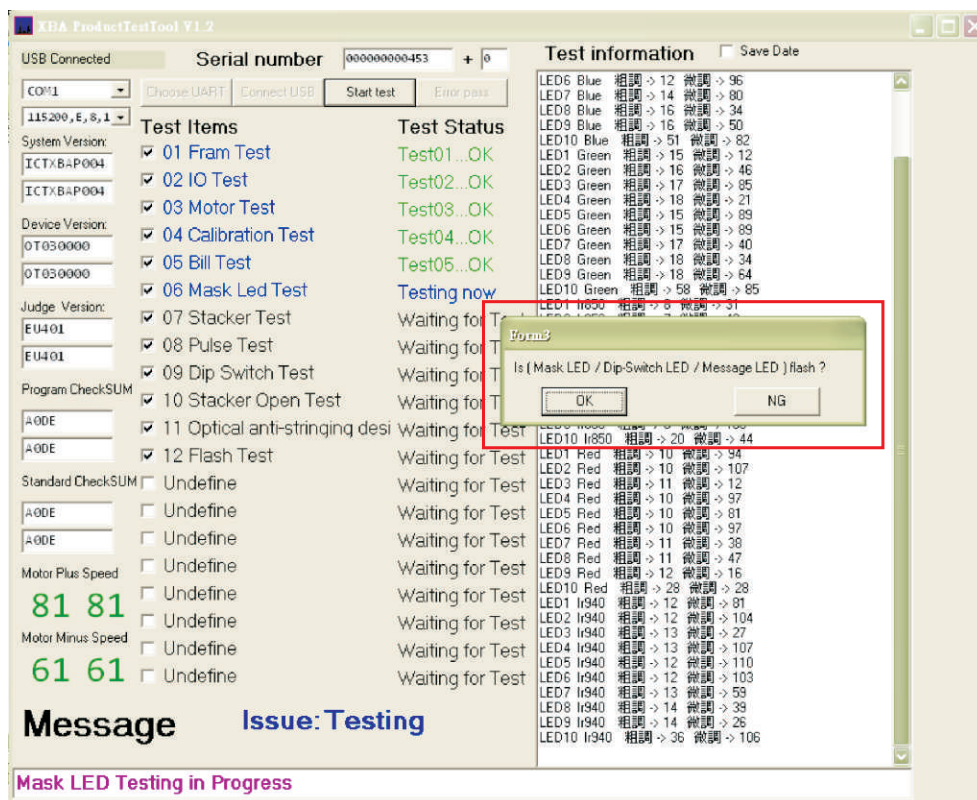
XBA ProductTestTool V1.2

USB Connected

COM1

115200,E,8,1

System Version:

ICTXBAP004

ICTXBAP004

Device Version:

0T030000

0T030000

Judge Version:

EU401

EU401

Program CheckSUM

A0DE

A0DE

Standard CheckSUM

A0DE

A0DE

Motor Plus Speed

81 81

Motor Minus Speed

61 61

Serial number 000000000453 + 0

Choose UART Connect USB Start test Error pass

Test Items

☑ 01 Fram Test
☑ 02 IO Test
☑ 03 Motor Test
☑ 04 Calibration Test
☑ 05 Bill Test
☑ 06 Mask Led Test
☑ 07 Stacker Test
☑ 08 Pulse Test
☑ 09 Dip Switch Test
☑ 10 Stacker Open Test
☑ 11 Optical anti-stringing desi
☑ 12 Flash Test
☐ Undefine
☐ Undefine
☐ Undefine
☐ Undefine
☐ Undefine
☐ Undefine
☐ Undefine
☐ Undefine

Test Status

Test01...OK
Test02...OK
Test03...OK
Test04...OK
Test05...OK
Testing now
Waiting for T
Waiting for T
Waiting for T
Waiting for T
Waiting for Test
Waiting for Test
Waiting for Test
Waiting for Test
Waiting for Test
Waiting for Test
Waiting for Test
Waiting for Test
Waiting for Test
Waiting for Test

Test information ☐ Save Date

LED6 Blue 粗調 -> 12 微調 -> 96
LED7 Blue 粗調 -> 14 微調 -> 80
LED8 Blue 粗調 -> 16 微調 -> 34
LED9 Blue 粗調 -> 16 微調 -> 50
LED10 Blue 粗調 -> 51 微調 -> 82
LED1 Green 粗調 -> 15 微調 -> 12
LED2 Green 粗調 -> 16 微調 -> 46
LED3 Green 粗調 -> 17 微調 -> 85
LED4 Green 粗調 -> 18 微調 -> 21
LED5 Green 粗調 -> 15 微調 -> 89
LED6 Green 粗調 -> 15 微調 -> 89
LED7 Green 粗調 -> 17 微調 -> 40
LED8 Green 粗調 -> 18 微調 -> 34
LED9 Green 粗調 -> 18 微調 -> 64
LED10 Green 粗調 -> 58 微調 -> 85
LED1 Ir850 粗調 -> 8 微調 -> 31
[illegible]
LED10 Ir850 粗調 -> 20 微調 -> 44
LED1 Red 粗調 -> 10 微調 -> 94
LED2 Red 粗調 -> 10 微調 -> 107
LED3 Red 粗調 -> 11 微調 -> 12
LED4 Red 粗調 -> 10 微調 -> 97
LED5 Red 粗調 -> 10 微調 -> 81
LED6 Red 粗調 -> 10 微調 -> 97
LED7 Red 粗調 -> 11 微調 -> 38
LED8 Red 粗調 -> 11 微調 -> 47
LED9 Red 粗調 -> 12 微調 -> 16
LED10 Red 粗調 -> 28 微調 -> 28
LED1 Ir940 粗調 -> 12 微調 -> 81
LED2 Ir940 粗調 -> 12 微調 -> 104
LED3 Ir940 粗調 -> 13 微調 -> 27
LED4 Ir940 粗調 -> 13 微調 -> 107
LED5 Ir940 粗調 -> 12 微調 -> 110
LED6 Ir940 粗調 -> 12 微調 -> 103
LED7 Ir940 粗調 -> 13 微調 -> 59
LED8 Ir940 粗調 -> 14 微調 -> 39
LED9 Ir940 粗調 -> 14 微調 -> 26
LED10 Ir940 粗調 -> 36 微調 -> 106

Form3

Is ( Mask LED / Dip-Switch LED / Message LED ) flash ?

OK NG

Message Issue: Testing

Mask LED Testing in Progress